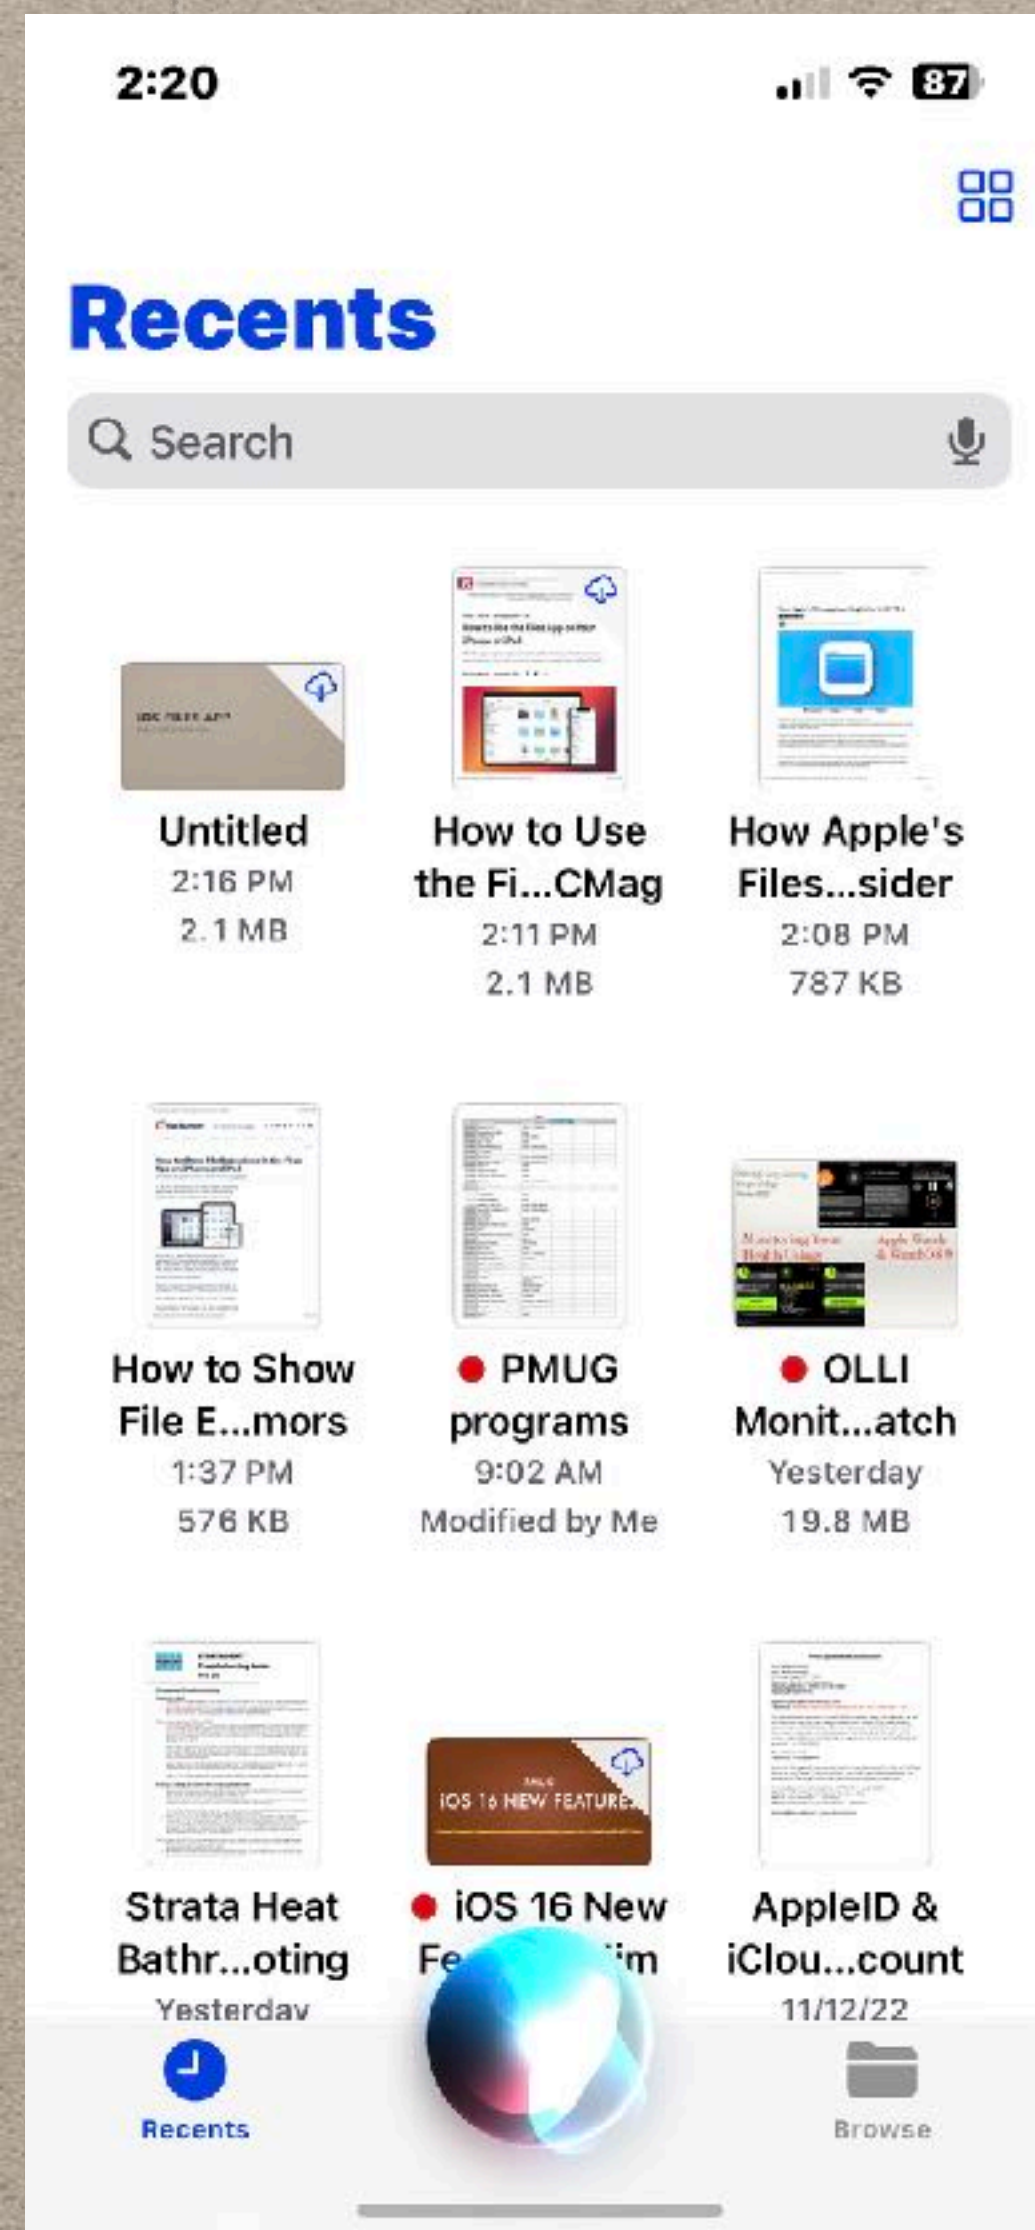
2:20

87

Recents

Search

Untitled
2:16 PM
2.1 MB

How to Use the Fi...CMag
2:11 PM
2.1 MB

How Apple's Files...sider
2:08 PM
787 KB

How to Show File E...mors
1:37 PM
576 KB

PMUG programs
9:02 AM
Modified by Me

OLLI Monit...atch
Yesterday
19.8 MB

Strata Heat Bathr...oting
Yesterday

iOS 16 New Fe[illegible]im

iOS 16 NEW FEATURES

AppleID & iClou...count
11/12/22

Recents

Browse